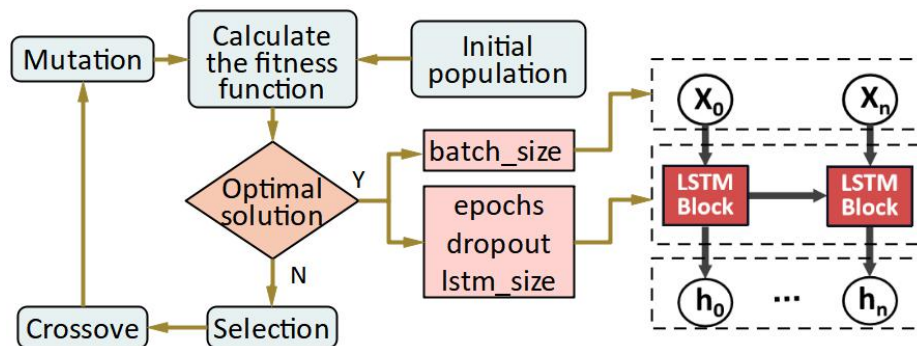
Mutation

Calculate the fitness function

Initial population

Optimal solution

Y

N

batch_size

epochs dropout lstm_size

Selection

Crossove

$X_0$

$X_n$

LSTM Block

LSTM Block

$h_0$

...

$h_n$